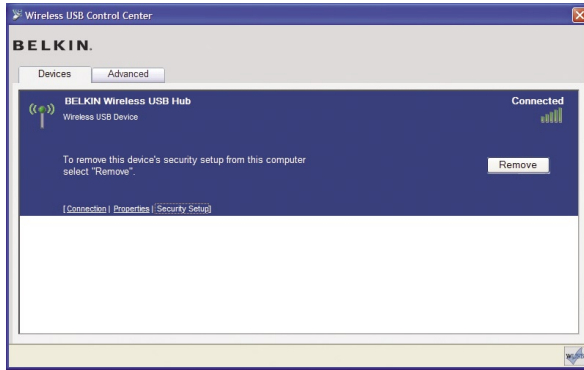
Wireless USB Control Center

BELKIN.

Devices | Advanced

BELKIN Wireless USB Hub
Wireless USB Device

Connected

To remove this device's security setup from this computer select "Remove".

Remove

[Connection | Properties | Security Setup]